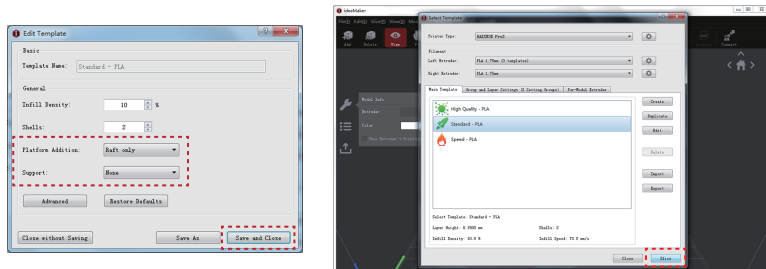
Edit Template

Basic

Template Name: Standard - PLA

General

Infill Density: 10 %

Shells: 2

Platform Addition: Raft only

Support: None

Advanced

Restore Defaults

Close without Saving

Save As

Save and Close

IdeaMaker

File Edit View Model Help

Add Delete View

Model Info
Extruder:
Color:
Show Extruder's Preview

Select Template

Printer Type: RAISE3D Pro2

Filament

Left Extruder: PLA 1.75mm (3 templates)

Right Extruder: PLA 1.75mm

Main Template | Group and Layer Settings (0 Setting Groups) | Per-Model Extruder

High Quality - PLA

Standard - PLA

Speed - PLA

Create

Duplicate

Edit

Delete

Import

Export

Select Template: Standard - PLA

Layer Height: 0.2000 mm

Shells: 2

Infill Density: 10.0 %

Infill Speed: 70.0 mm/s

Close

Slice